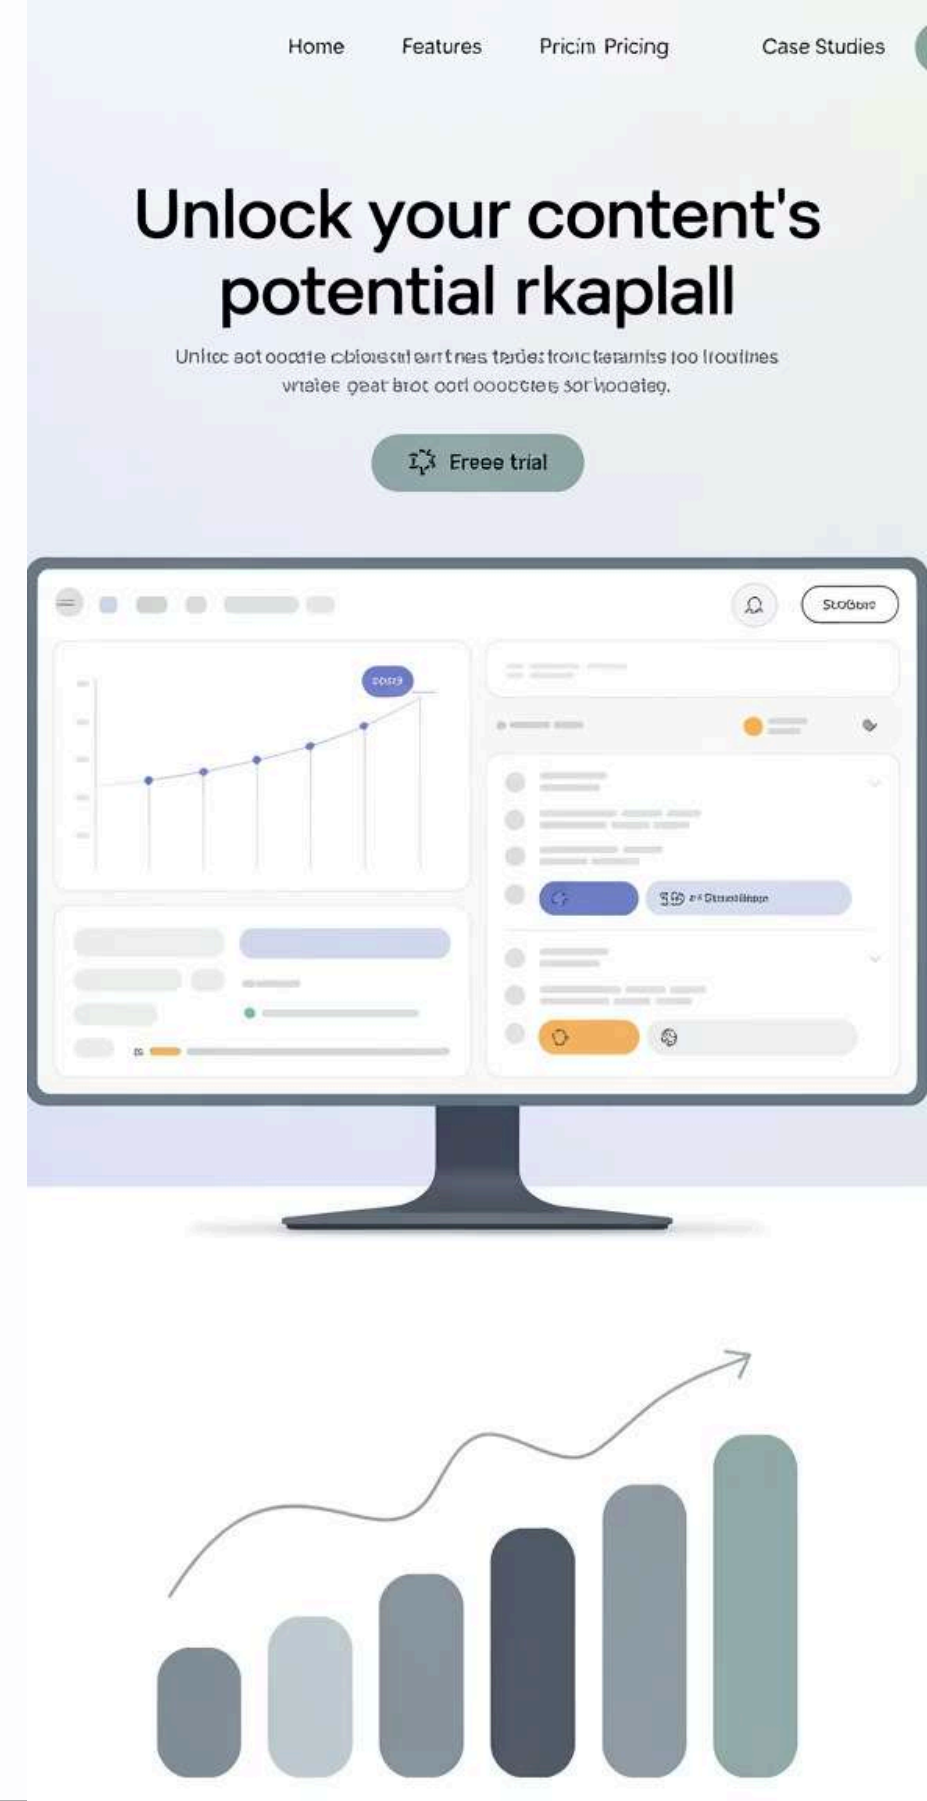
Home Features Pricim Pricing Case Studies

Unlock your content's potential rkaplall

Unltcc aot oocate cbiossd eirt nes tade: tronc terarnts loo lroalines wratee geat brot ood oooctes sor hooateg.

Ereee trial

StoGore

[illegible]